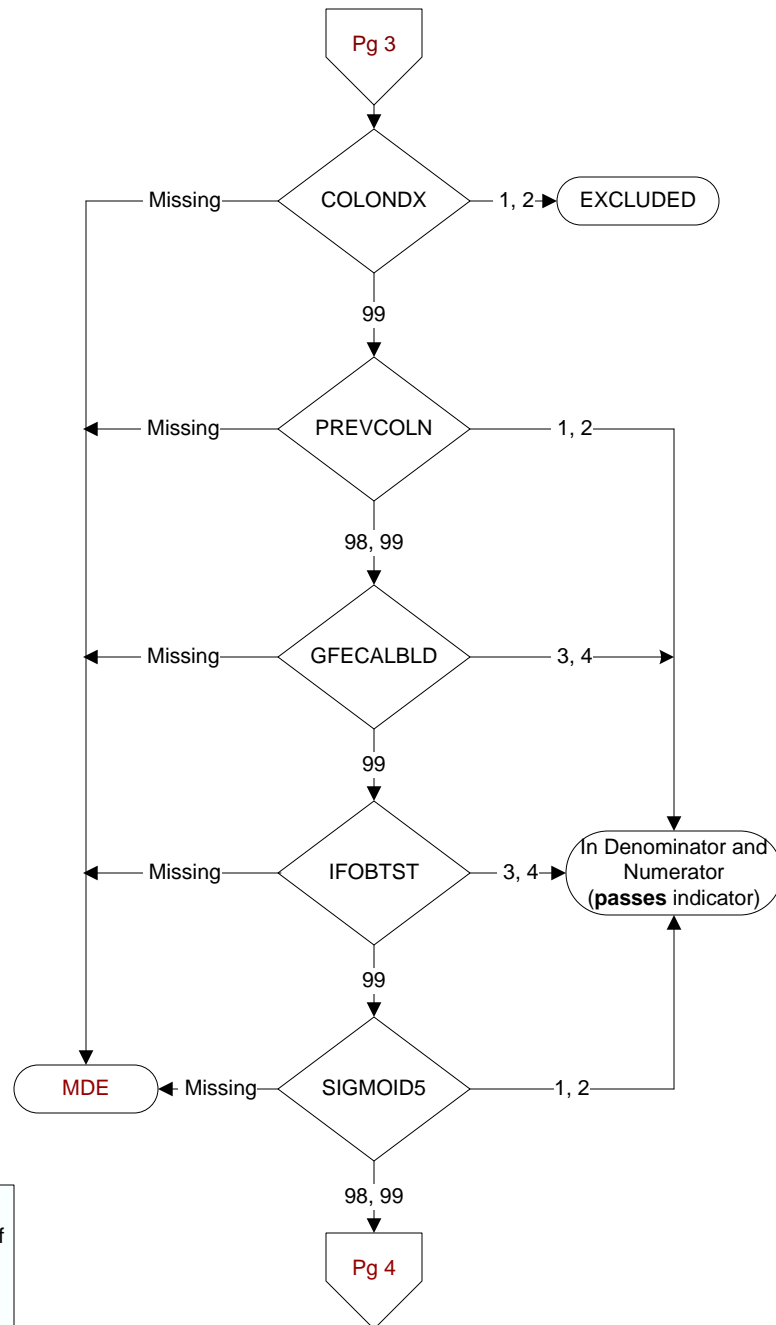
Pg 3

Missing
COLONDX
1, 2
EXCLUDED

99

Missing
PREVCOLN
1, 2

98, 99

Missing
GFECALBLD
3, 4

99

Missing
IFOBTST
3, 4
In Denominator and Numerator (**passes** indicator)

99

MDE
Missing
SIGMOID5
1, 2

98, 99

Pg 4

f